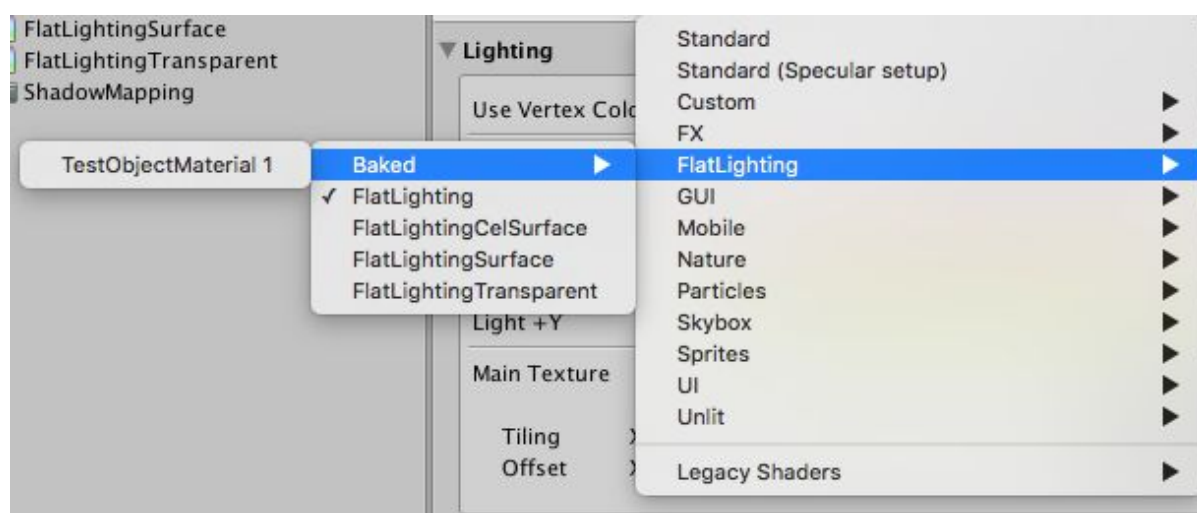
FlatLightingSurface
FlatLightingTransparent
ShadowMapping

TestObjectMaterial 1

Lighting

Use Vertex Colo

Light +Y

Main Texture

Tiling
Offset

Baked
✓ FlatLighting
FlatLightingCelSurface
FlatLightingSurface
FlatLightingTransparent

Standard
Standard (Specular setup)
Custom
FX
FlatLighting
GUI
Mobile
Nature
Particles
Skybox
Sprites
UI
Unlit
Legacy Shaders